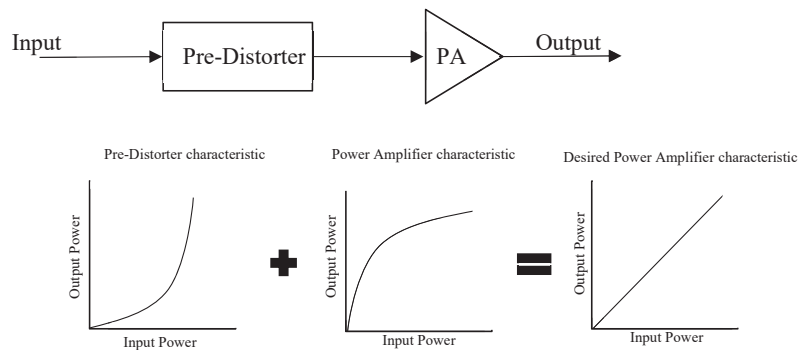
Input
Pre-Distorter
PA
Output

Pre-Distorter characteristic
Output Power
Input Power

Power Amplifier characteristic
Output Power
Input Power

Desired Power Amplifier characteristic
Output Power
Input Power